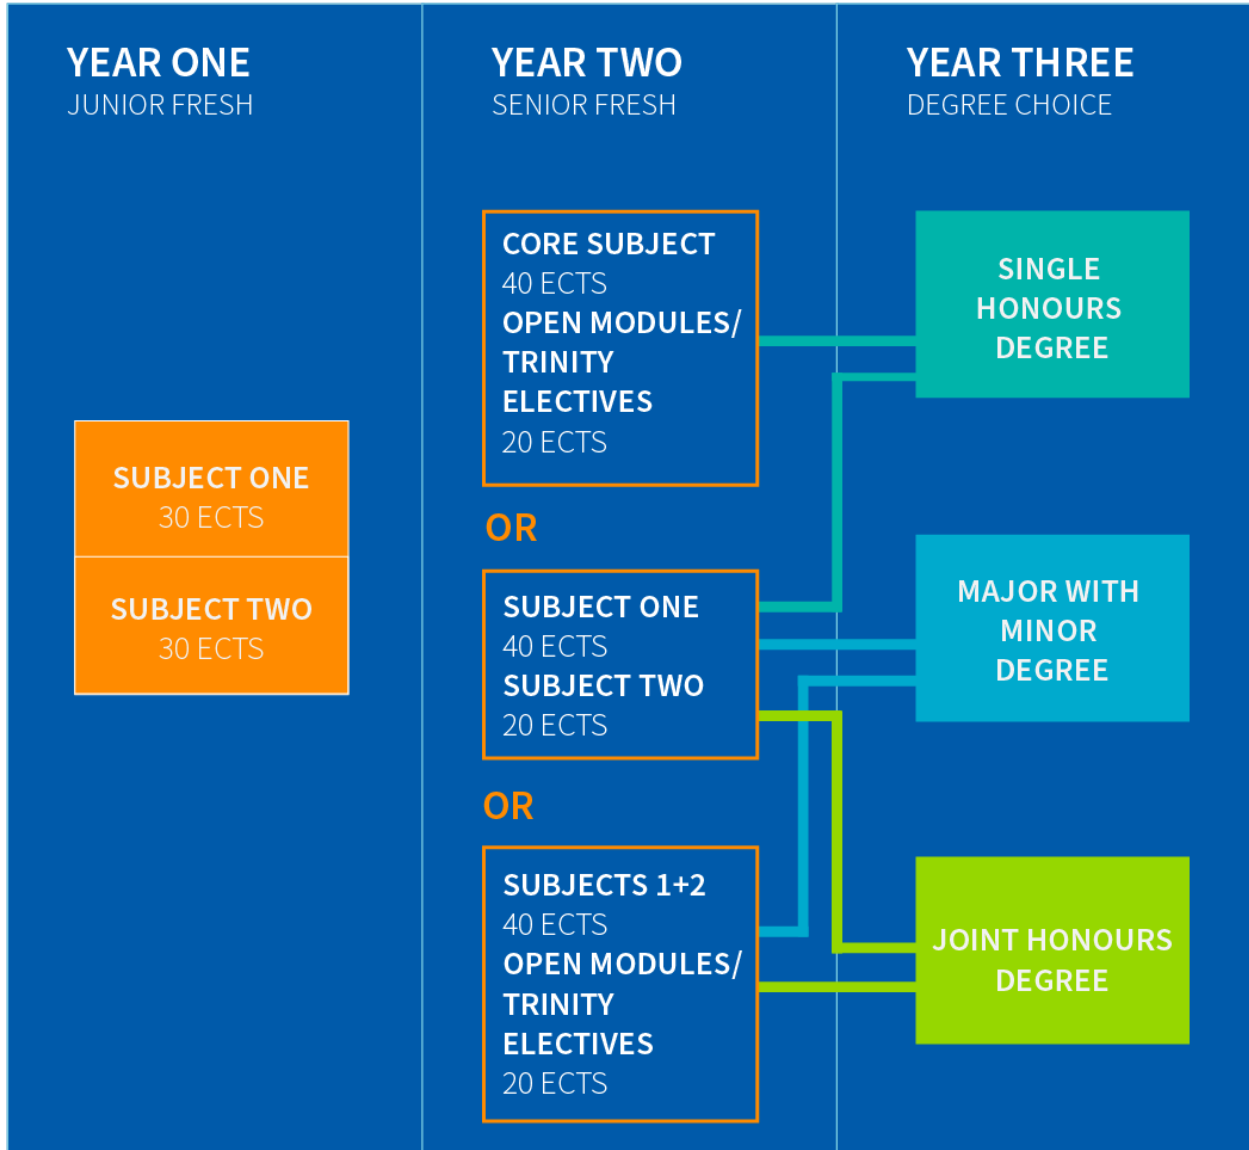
YEAR ONE
JUNIOR FRESH

YEAR TWO
SENIOR FRESH

YEAR THREE
DEGREE CHOICE

SUBJECT ONE
30 ECTS

SUBJECT TWO
30 ECTS

CORE SUBJECT
40 ECTS
OPEN MODULES/ TRINITY ELECTIVES
20 ECTS

OR

SUBJECT ONE
40 ECTS
SUBJECT TWO
20 ECTS

OR

SUBJECTS 1+2
40 ECTS
OPEN MODULES/ TRINITY ELECTIVES
20 ECTS

SINGLE HONOURS DEGREE

MAJOR WITH MINOR DEGREE

JOINT HONOURS DEGREE